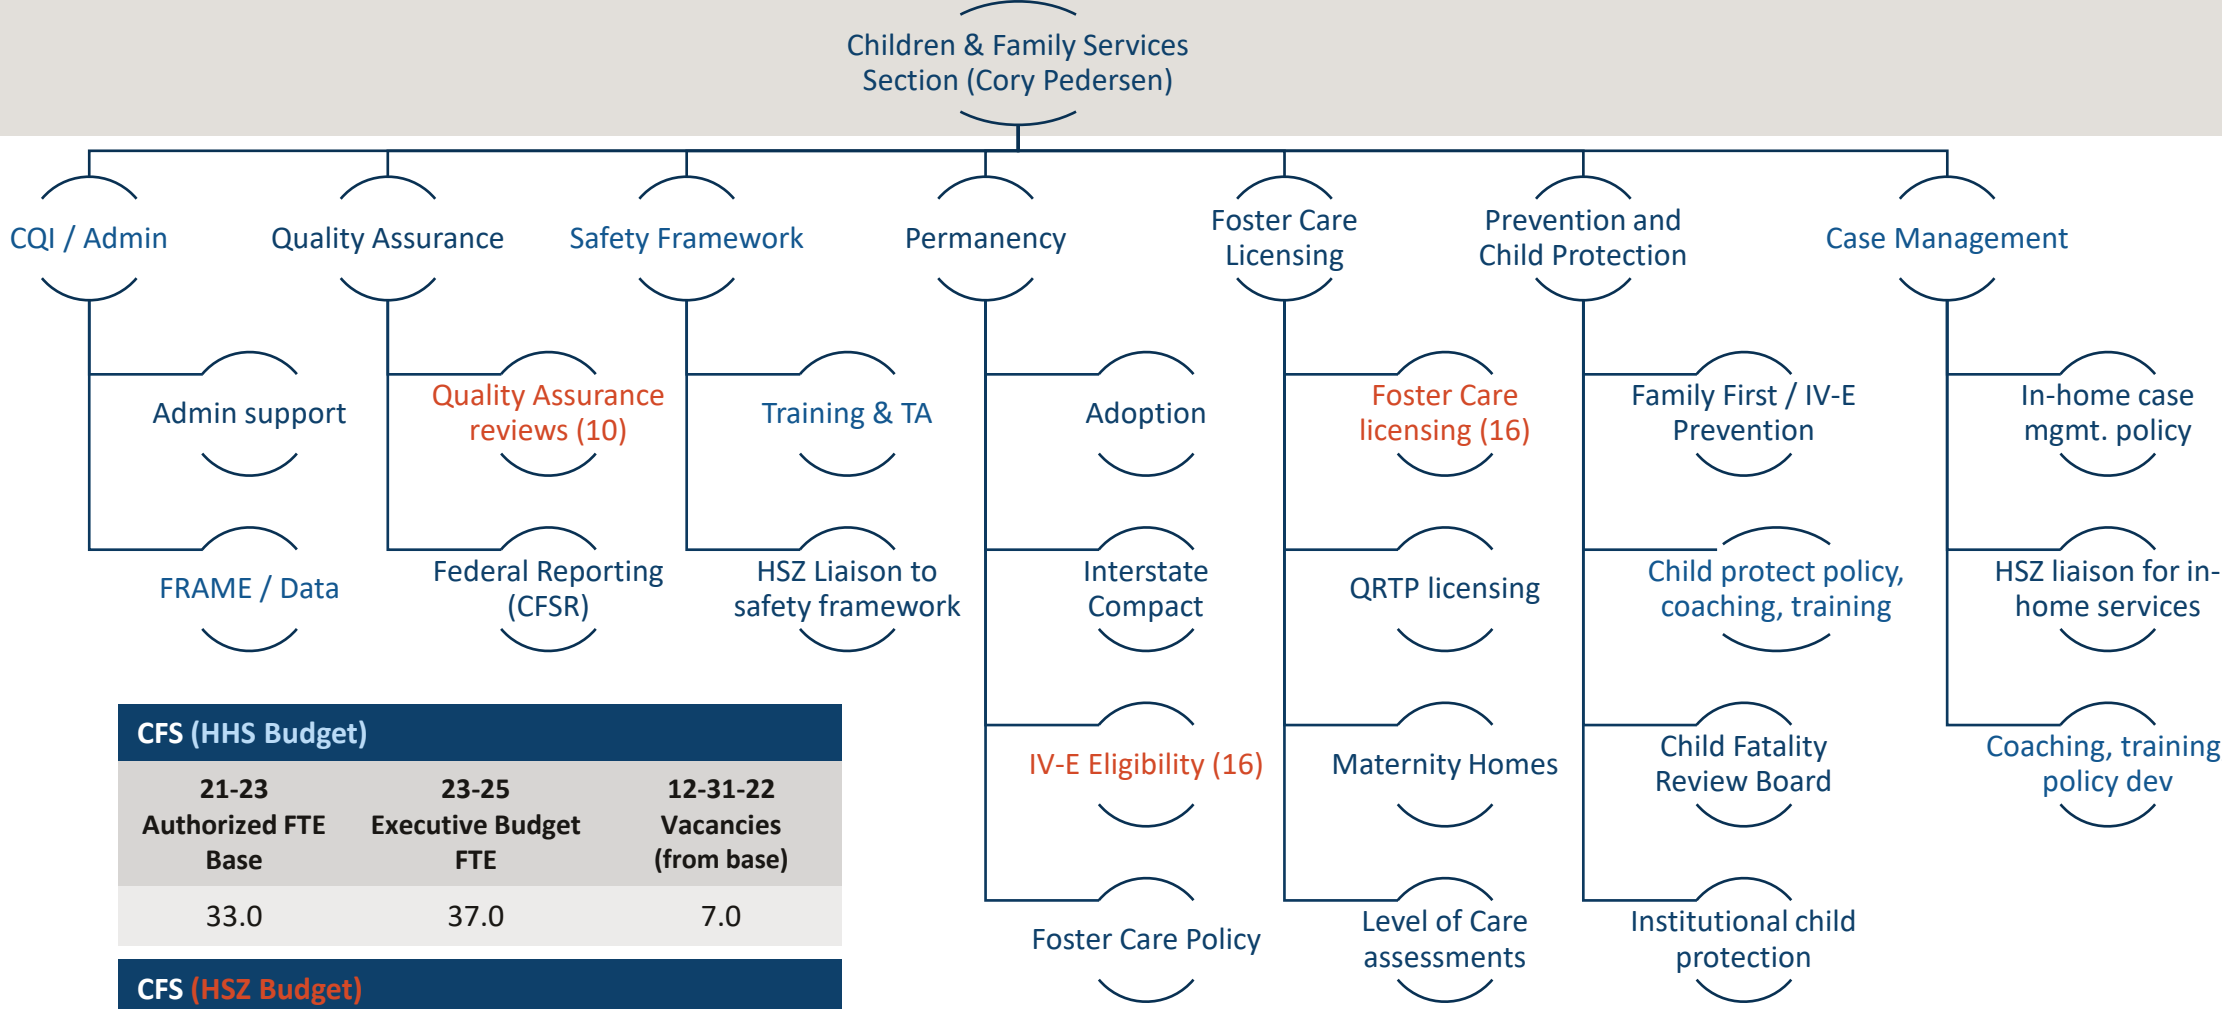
Children & Family Services Section (Cory Pedersen)

CQI / Admin

Admin support

FRAME / Data

Quality Assurance

Quality Assurance reviews (10)

Federal Reporting (CFSR)

Safety Framework

Training & TA

HSZ Liaison to safety framework

Permanency

Adoption

Interstate Compact

IV-E Eligibility (16)

Foster Care Policy

Foster Care Licensing

Foster Care licensing (16)

QRTP licensing

Maternity Homes

Level of Care assessments

Prevention and Child Protection

Family First / IV-E Prevention

Child protect policy, coaching, training

Child Fatality Review Board

Institutional child protection

Case Management

In-home case mgmt. policy

HSZ liaison for in-home services

Coaching, training policy dev

CFS (HHS Budget)

| 21-23 Authorized FTE Base | 23-25 Executive Budget FTE | 12-31-22 Vacancies (from base) |
|---|---|---|
| 33.0 | 37.0 | 7.0 |

CFS (HSZ Budget)